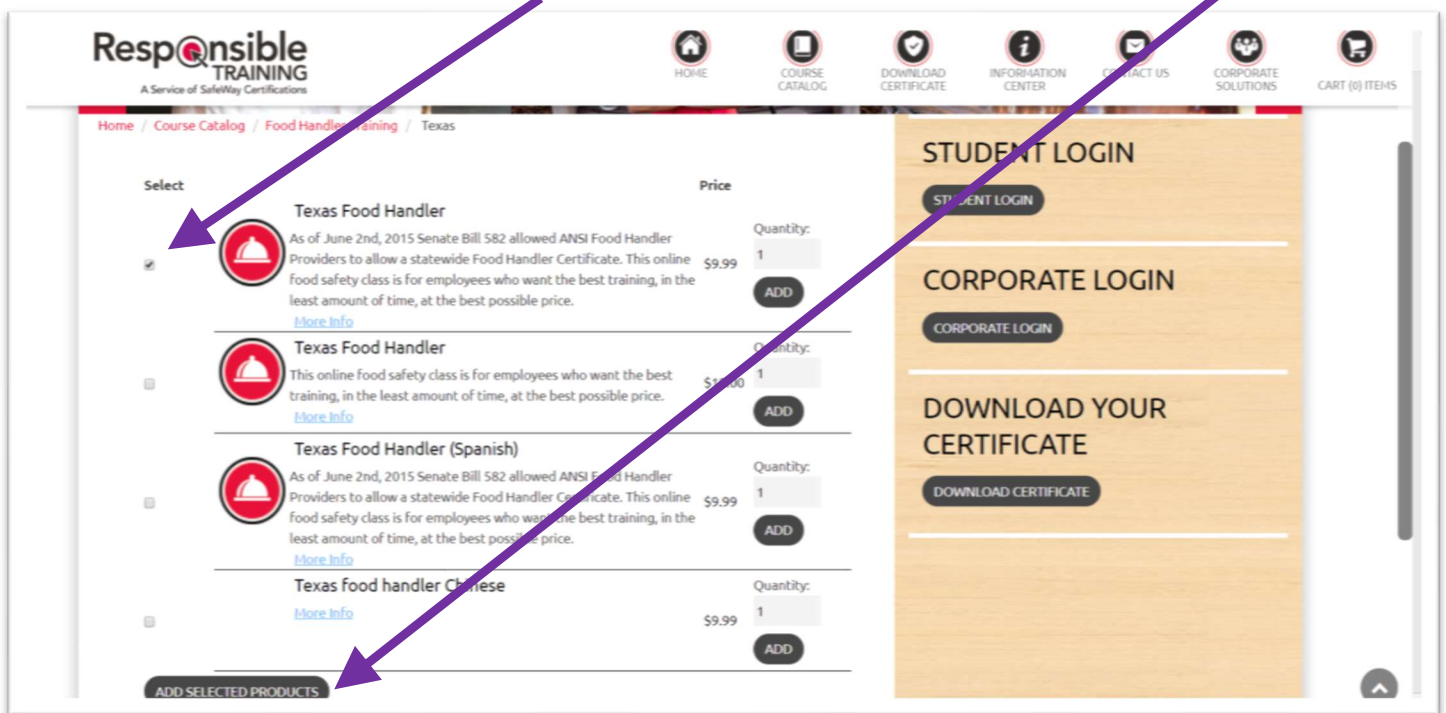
Responsible TRAINING
A Service of SafeWay Certifications

HOME
COURSE CATALOG
DOWNLOAD CERTIFICATE
INFORMATION CENTER
CONTACT US
CORPORATE SOLUTIONS
CART (0) ITEMS

Home / Course Catalog / Food Handler Training / Texas

Select

Price

Texas Food Handler
As of June 2nd, 2015 Senate Bill 582 allowed ANSI Food Handler Providers to allow a statewide Food Handler Certificate. This online food safety class is for employees who want the best training, in the least amount of time, at the best possible price.
More Info
$9.99
Quantity:
1
ADD

Texas Food Handler
This online food safety class is for employees who want the best training, in the least amount of time, at the best possible price.
More Info
$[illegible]
Quantity:
1
ADD

Texas Food Handler (Spanish)
As of June 2nd, 2015 Senate Bill 582 allowed ANSI Food Handler Providers to allow a statewide Food Handler Certificate. This online food safety class is for employees who want the best training, in the least amount of time, at the best possible price.
More Info
$9.99
Quantity:
1
ADD

Texas food handler Chinese
More Info
$9.99
Quantity:
1
ADD

ADD SELECTED PRODUCTS

STUDENT LOGIN
STUDENT LOGIN

CORPORATE LOGIN
CORPORATE LOGIN

DOWNLOAD YOUR CERTIFICATE
DOWNLOAD CERTIFICATE